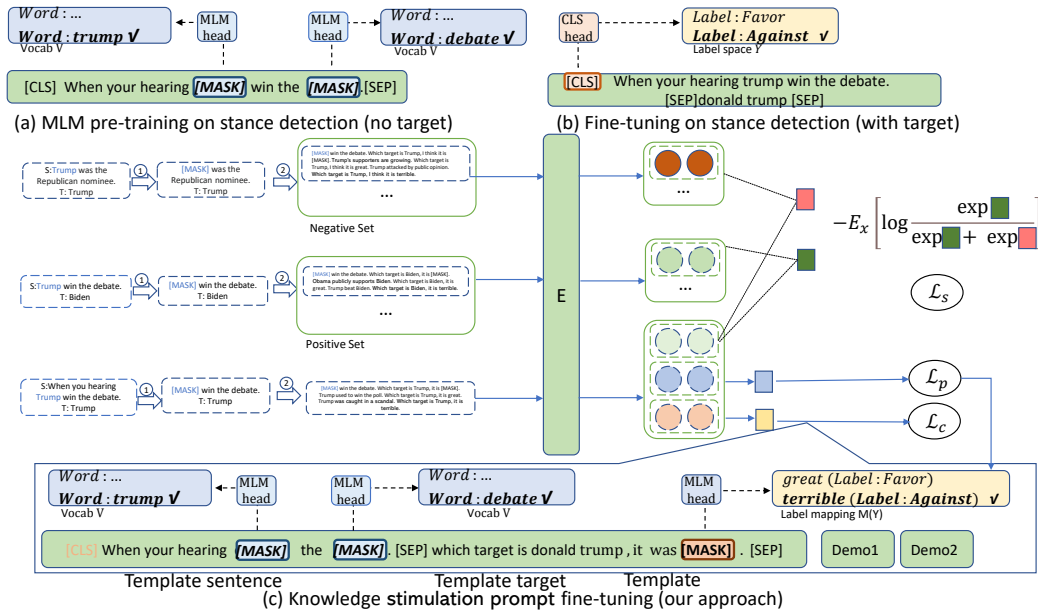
Word : ...
Word : trump ✓
Vocab V

MLM head

MLM head

Word : ...
Word : debate ✓
Vocab V

[CLS] When your hearing [MASK] win the [MASK].[SEP]

(a) MLM pre-training on stance detection (no target)

CLS head

Label : Favor
Label : Against ✓
Label space Y

[CLS] When your hearing trump win the debate. [SEP]donald trump [SEP]

(b) Fine-tuning on stance detection (with target)

S:Trump was the Republican nominee. T: Trump

1

[MASK] was the Republican nominee. T: Trump

2

[MASK] win the debate. Which target is Trump, I think it is [MASK]. Trump's supporters are growing. Which target is Trump, I think it is great. Trump attacked by public opinion. Which target is Trump. I think it is terrible.

...

Negative Set

S:Trump win the debate. T: Biden

1

[MASK] win the debate. T: Biden

2

[MASK] win the debate. Which target is Biden, it is [MASK]. Obama publicly supports Biden. Which target is Biden, it is great. Trump beat Biden. Which target is Biden, it is terrible.

...

Positive Set

S:When you hearing Trump win the debate. T: Trump

1

[MASK] win the debate. T: Trump

2

[MASK] win the debate. Which target is Trump, it is [MASK]. Trump used to win the poll. Which target is Trump, it is great. Trump was caught in a scandal. Which target is Trump, it is terrible.

E

...

...

$-E_x\left[\log\frac{\exp}{\exp+\ \exp}\right]$

$\mathcal{L}_s$

$\mathcal{L}_p$

$\mathcal{L}_c$

Word : ...
Word : trump ✓
Vocab V

MLM head

MLM head

Word : ...
Word : debate ✓
Vocab V

MLM head

great (Label : Favor)
terrible (Label : Against) ✓
Label mapping M(Y)

[CLS] When your hearing [MASK] the [MASK]. [SEP] which target is donald trump , it was [MASK] . [SEP]

Demo1

Demo2

Template sentence

Template target

Template

(c) Knowledge stimulation prompt fine-tuning (our approach)